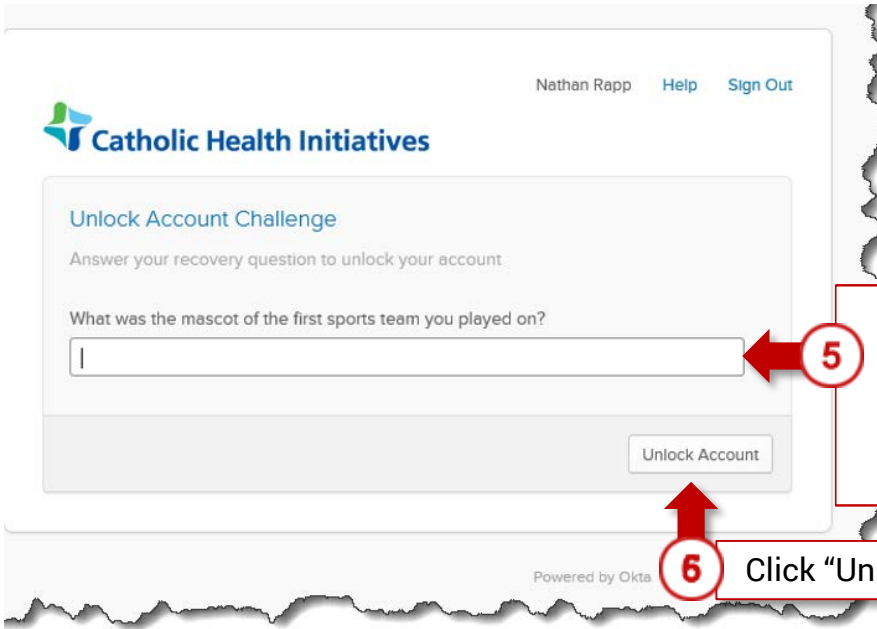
Nathan Rapp Help Sign Out

Catholic Health Initiatives

Unlock Account Challenge

Answer your recovery question to unlock your account

What was the mascot of the first sports team you played on?

5

Unlock Account

6 Click "Un

Powered by Okta